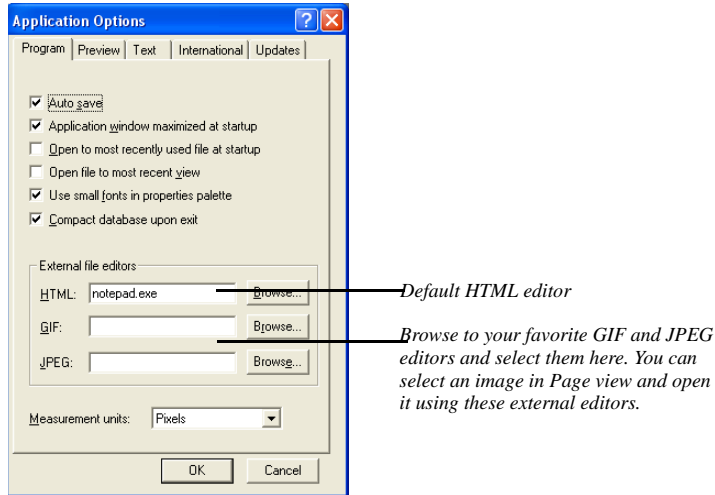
Application Options

Program | Preview | Text | International | Updates

☑ Auto save
☑ Application window maximized at startup
☐ Open to most recently used file at startup
☐ Open file to most recent view
☑ Use small fonts in properties palette
☑ Compact database upon exit

External file editors
HTML: notepad.exe Browse...
GIF: Browse...
JPEG: Browse...

Measurement units: Pixels

OK Cancel

Default HTML editor

Browse to your favorite GIF and JPEG editors and select them here. You can select an image in Page view and open it using these external editors.